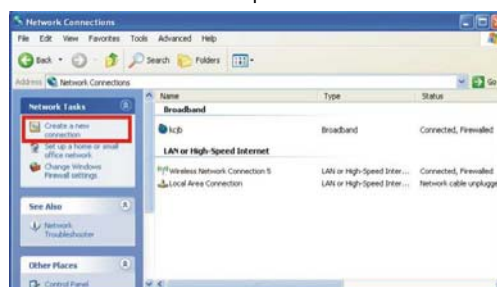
Network Connections

File Edit View Favorites Tools Advanced Help

Back Search Folders

Address Network Connections

Go

Network Tasks

Create a new connection

Set up a home or small office network

Change Windows Firewall settings

See Also

Network Troubleshooter

Other Places

Control Panel

| Name | Type | Status |
|---|---|---|
| Broadband | | |
| kcjb | Broadband | Connected, Firewalled |
| LAN or High-Speed Internet | | |
| Wireless Network Connection 5 | LAN or High-Speed Inter... | Connected, Firewalled |
| Local Area Connection | LAN or High-Speed Inter... | Network cable unplugge |